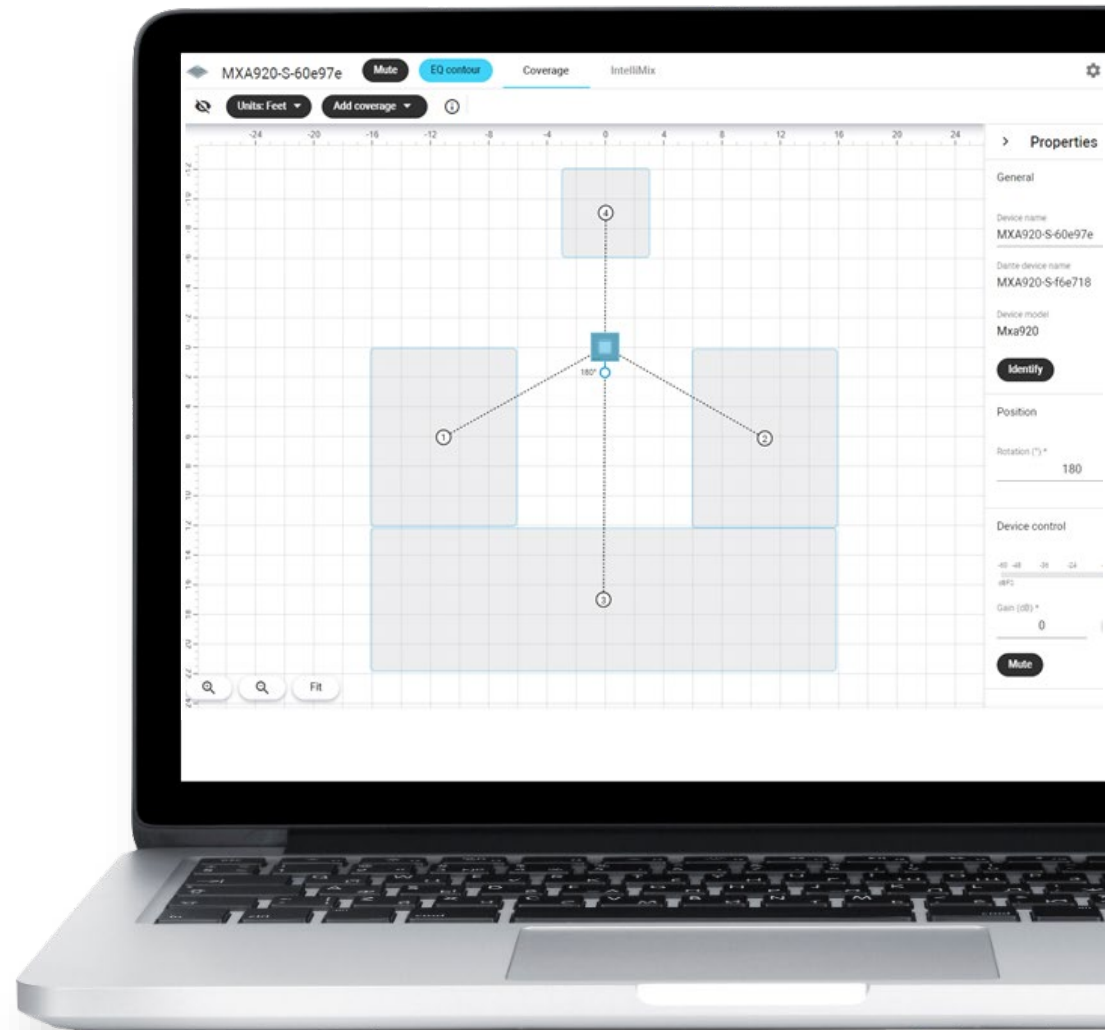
MXA920-S-60e97e Mute EQ contour Coverage IntelliMix

Units: Feet ▾ Add coverage ▾ ⓘ

-24 -20 -16 -12 -8 -4 0 4 8 12 16 20 24

4

180°

1

2

3

Fit

> Properties

General

Device name
MXA920-S-60e97e

Dante device name
MXA920-S-f6e718

Device model
Mxa920

Identify

Position

Rotation (°) *
180

Device control

-60 -48 -36 -24
dBFS

Gain (dB) *
0

Mute